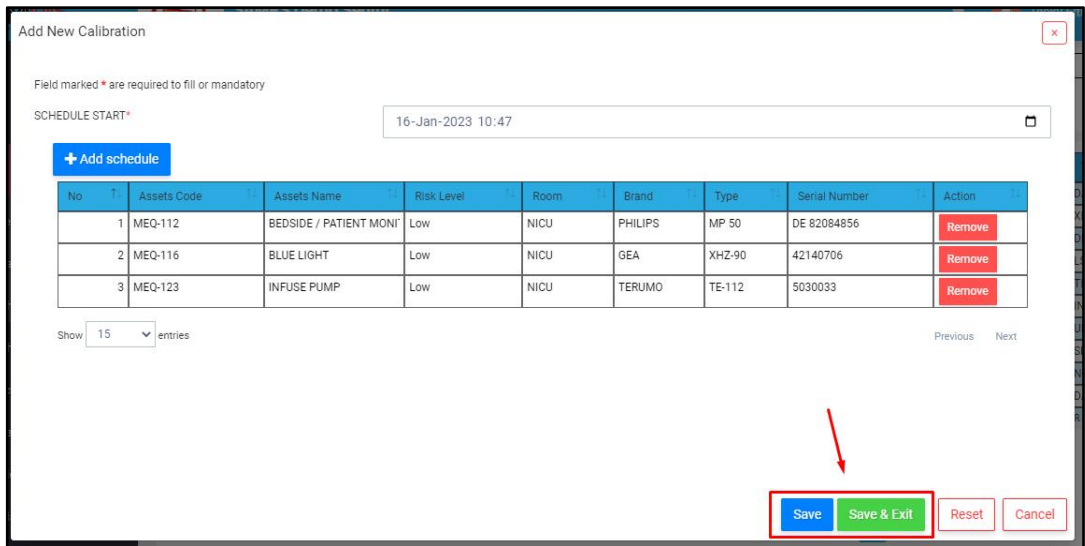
Add New Calibration

×

Field marked * are required to fill or mandatory

SCHEDULE START*

16-Jan-2023 10:47

+ Add schedule

| No | Assets Code | Assets Name | Risk Level | Room | Brand | Type | Serial Number | Action |
|---|---|---|---|---|---|---|---|---|
| 1 | MEQ-112 | BEDSIDE / PATIENT MONI | Low | NICU | PHILIPS | MP 50 | DE 82084856 | Remove |
| 2 | MEQ-116 | BLUE LIGHT | Low | NICU | GEA | XHZ-90 | 42140706 | Remove |
| 3 | MEQ-123 | INFUSE PUMP | Low | NICU | TERUMO | TE-112 | 5030033 | Remove |

Show 15 entries

Previous Next

Save Save & Exit Reset Cancel